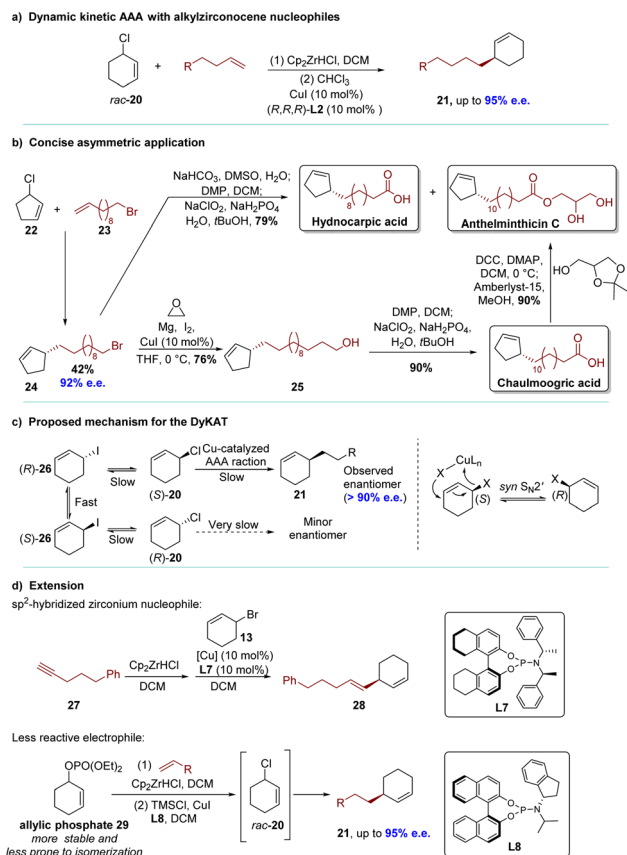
a) Dynamic kinetic AAA with alkylzirconocene nucleophiles

Cl

rac-20

+ R

(1) $Cp_2ZrHCl$, DCM
(2) $CHCl_3$
CuI (10 mol%)
(R,R,R)-L2 (10 mol%)

R

21, up to 95% e.e.

b) Concise asymmetric application

Cl

22

+

8 Br

23

$NaHCO_3$, DMSO, $H_2O$;
DMP, DCM;
$NaClO_2$, $NaH_2PO_4$
$H_2O$, tBuOH, 79%

8 OH O

Hydnocarpic acid

+

10 O O OH OH

Anthelminthicin C

8 Br

24
42%
92% e.e.

O
Mg, $I_2$,
CuI (10 mol%)
THF, 0 °C, 76%

8 OH

25

DMP, DCM;
$NaClO_2$, $NaH_2PO_4$,
$H_2O$, tBuOH
90%

10 OH O

Chaulmoogric acid

DCC, DMAP,
DCM, 0 °C;
Amberlyst-15,
MeOH, 90%

HO O O

c) Proposed mechanism for the DyKAT

(R)-26 I

Slow

Cl

(S)-20

Cu-catalyzed
AAA raction
Slow

R

21

Observed
enantiomer
(> 90% e.e.)

Fast

(S)-26 I

Slow

Cl

(R)-20

Very slow

Minor
enantiomer

X $CuL_n$

X

(S)

syn $S_N2'$

X

(R)

d) Extension

$sp^2$-hybridized zirconium nucleophile:

Ph

27

$Cp_2ZrHCl$
DCM

Br

13

[Cu] (10 mol%)
L7 (10 mol%)
DCM

Ph

28

O O P N

L7

Less reactive electrophile:

$OPO(OEt)_2$

allylic phosphate 29
more stable and
less prone to isomerization

(1) R
$Cp_2ZrHCl$, DCM
(2) TMSCl, CuI
L8, DCM

Cl

rac-20

R

21, up to 95% e.e.

O O P N

L8